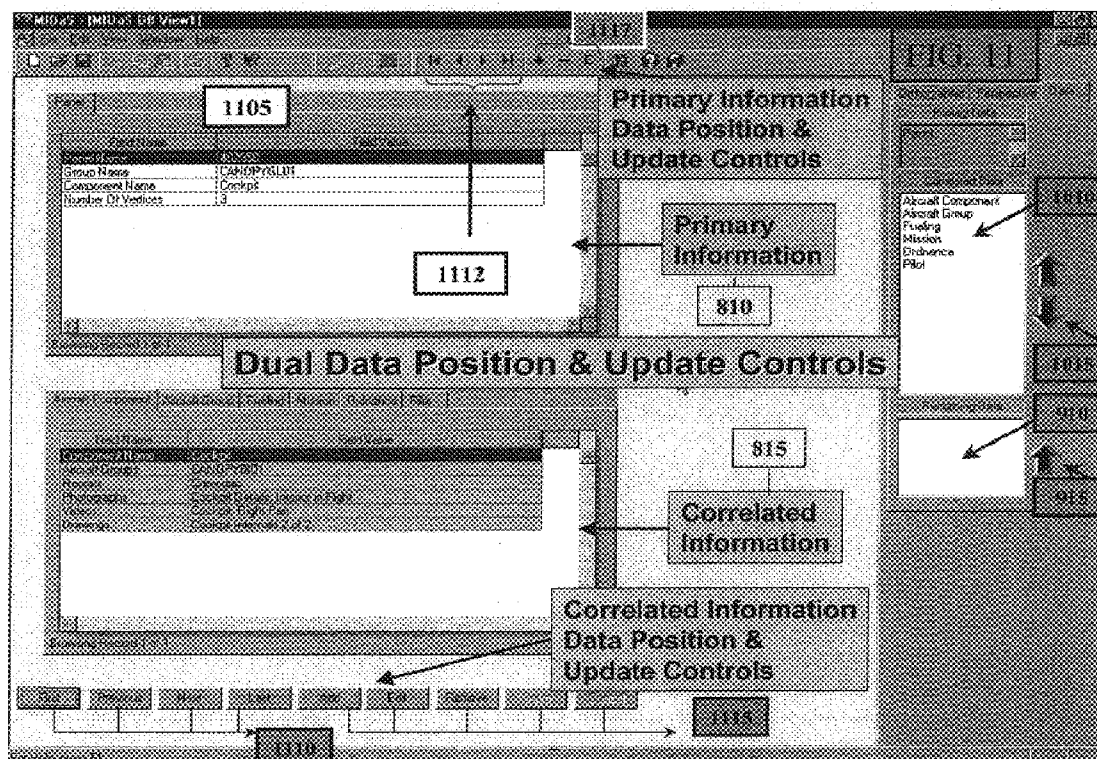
MIDaS - [MIDaS DB View1]

1117

FIG. 11

1105

Primary Information Data Position & Update Controls

Field Name | Field Value

Group Name | CANOPYGLUT
Component Name | Cockpit
Number Of Vertices | 3

Primary Information

1112

810

Aircraft Component
Aircraft Group
Fueling
Mission
Ordnance
Pilot

1110

1115

Dual Data Position & Update Controls

910

815

Correlated Information

915

Correlated Information Data Position & Update Controls

1115

1110